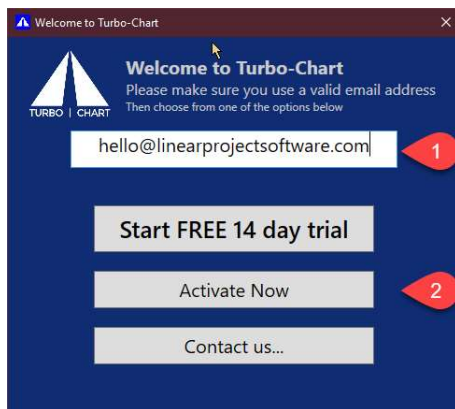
Welcome to Turbo-Chart

TURBO | CHART

Welcome to Turbo-Chart
Please make sure you use a valid email address
Then choose from one of the options below

hello@linearprojectsoftware.com

1

Start FREE 14 day trial

Activate Now

2

Contact us...